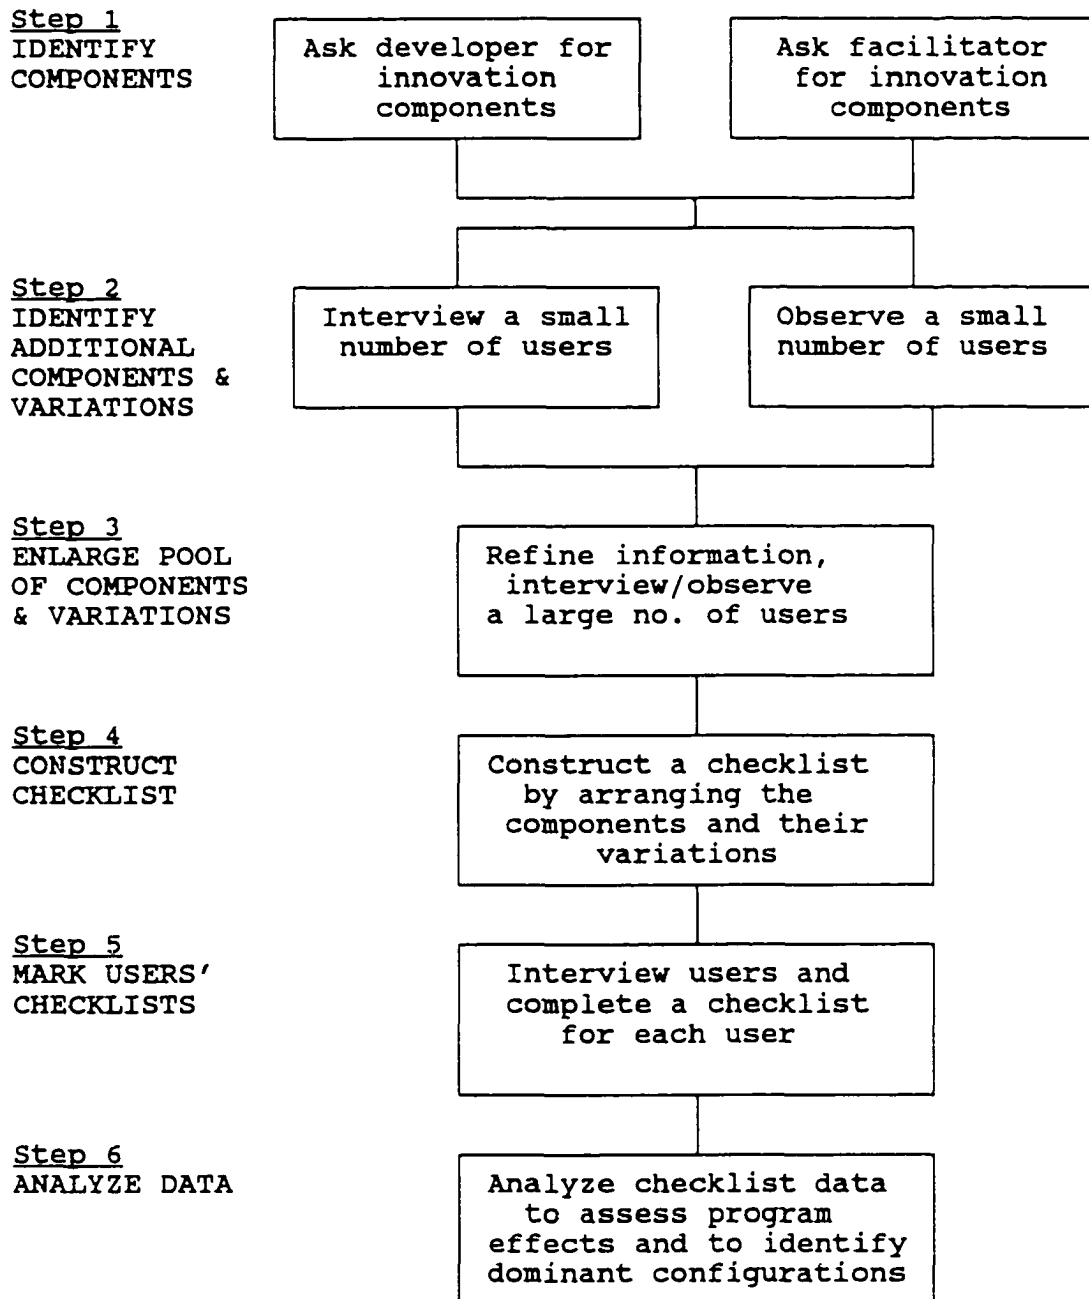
Step 1
IDENTIFY COMPONENTS

Ask developer for innovation components

Ask facilitator for innovation components

Step 2
IDENTIFY ADDITIONAL COMPONENTS & VARIATIONS

Interview a small number of users

Observe a small number of users

Step 3
ENLARGE POOL OF COMPONENTS & VARIATIONS

Refine information, interview/observe a large no. of users

Step 4
CONSTRUCT CHECKLIST

Construct a checklist by arranging the components and their variations

Step 5
MARK USERS' CHECKLISTS

Interview users and complete a checklist for each user

Step 6
ANALYZE DATA

Analyze checklist data to assess program effects and to identify dominant configurations